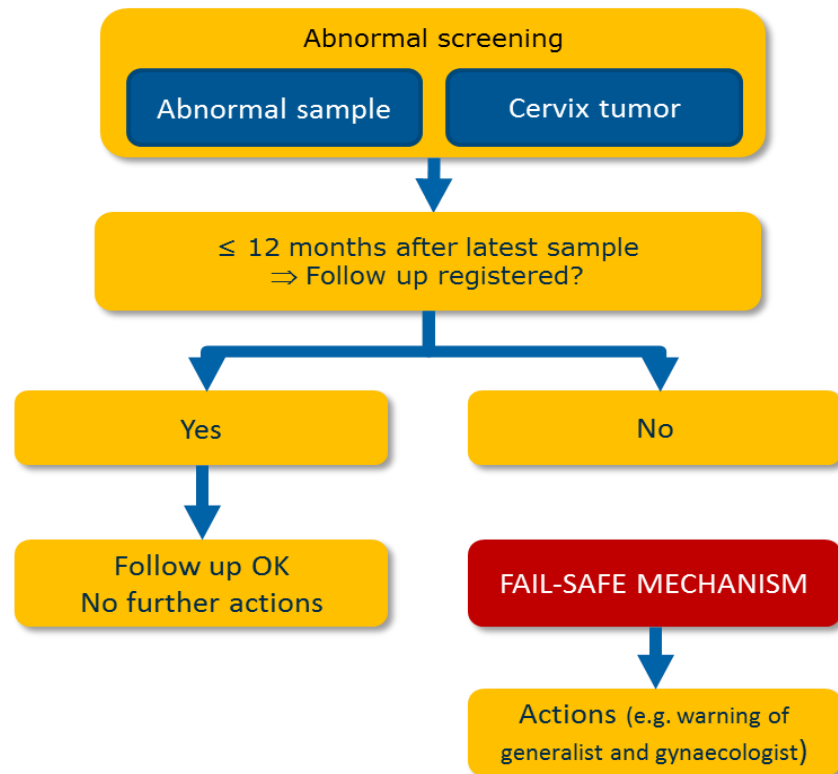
Abnormal screening

Abnormal sample

Cervix tumor

$\leq$ 12 months after latest sample
$\Rightarrow$ Follow up registered?

Yes

No

Follow up OK
No further actions

FAIL-SAFE MECHANISM

Actions (e.g. warning of generalist and gynaecologist)